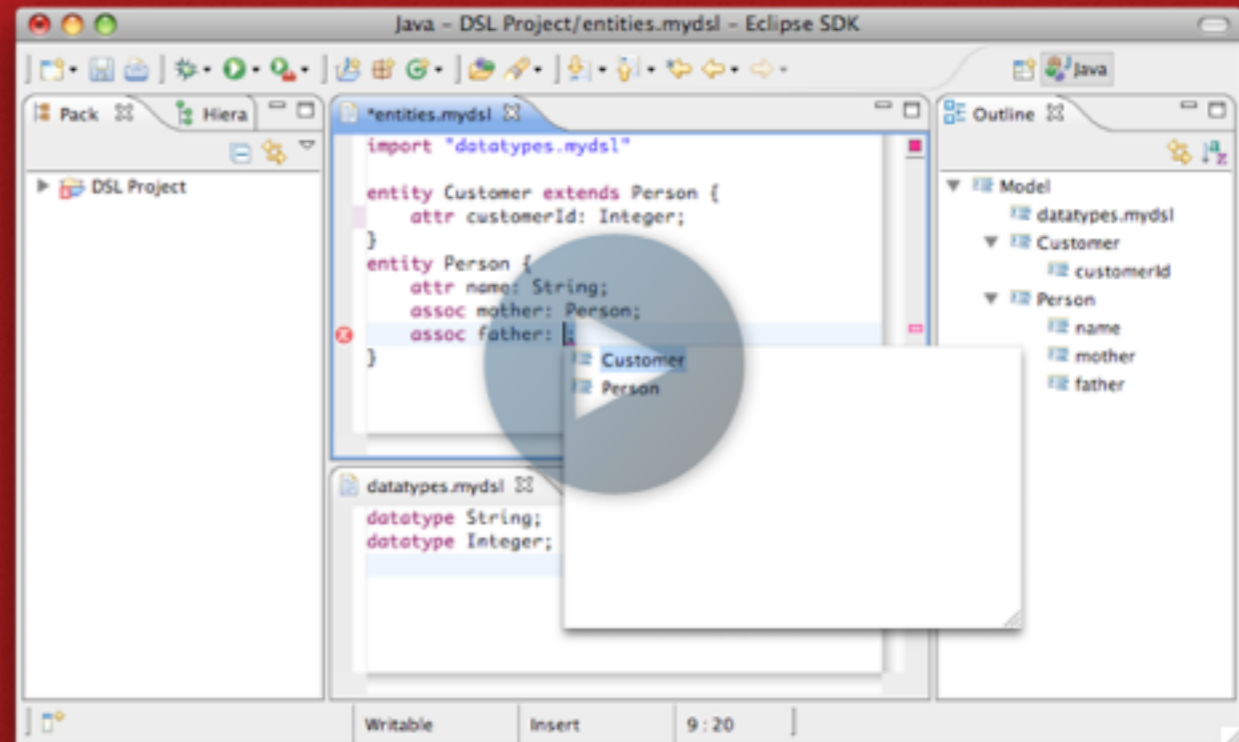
Java – DSL Project/entities.mydsl – Eclipse SDK

Java

Pack
Hiera
DSL Project

*entities.mydsl
import "datatypes.mydsl"

entity Customer extends Person {
    attr customerId: Integer;
}
entity Person {
    attr name: String;
    assoc mother: Person;
    assoc father:
}

Customer
Person

Outline
Model
datatypes.mydsl
Customer
customerId
Person
name
mother
father

datatypes.mydsl
datatype String;
datatype Integer;

Writable
Insert
9 : 20